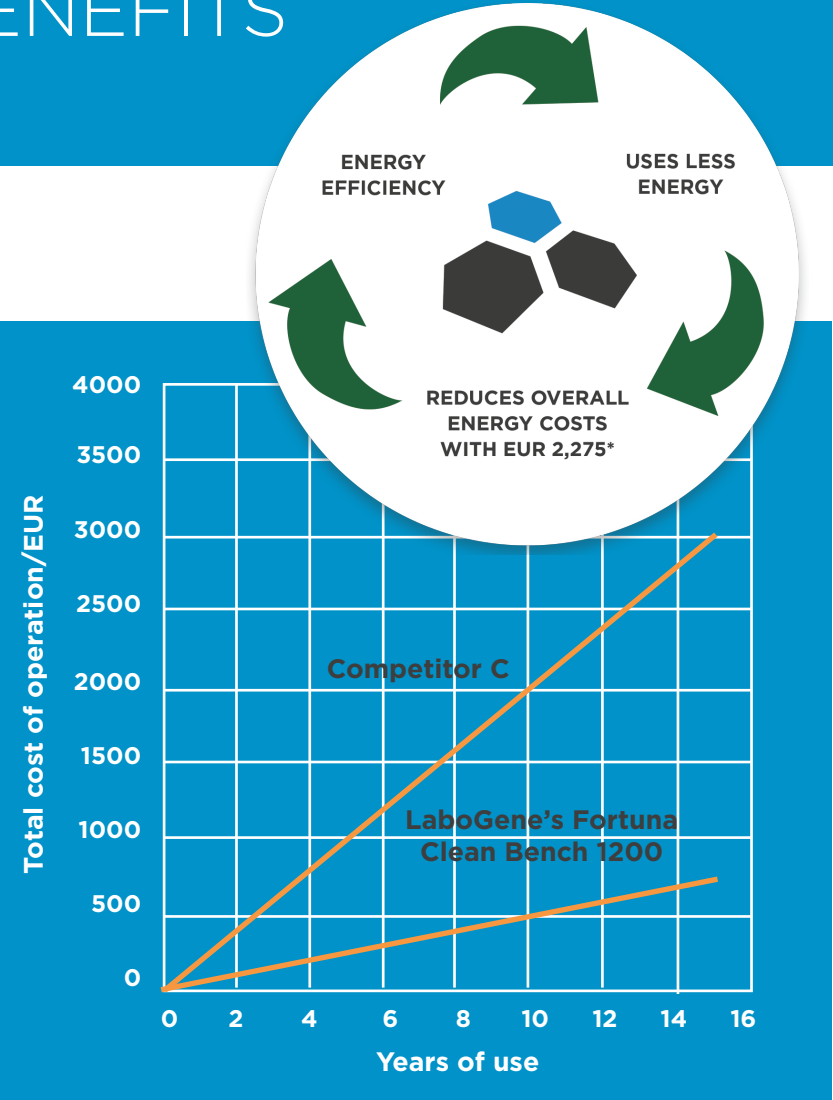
ENEFITS

ENERGY EFFICIENCY

USES LESS ENERGY

REDUCES OVERALL ENERGY COSTS WITH EUR 2,275*

4000
3500
3000
2500
2000
1500
1000
500
0

Total cost of operation/EUR

Competitor C

LaboGene's Fortuna Clean Bench 1200

0 2 4 6 8 10 12 14 16

Years of use